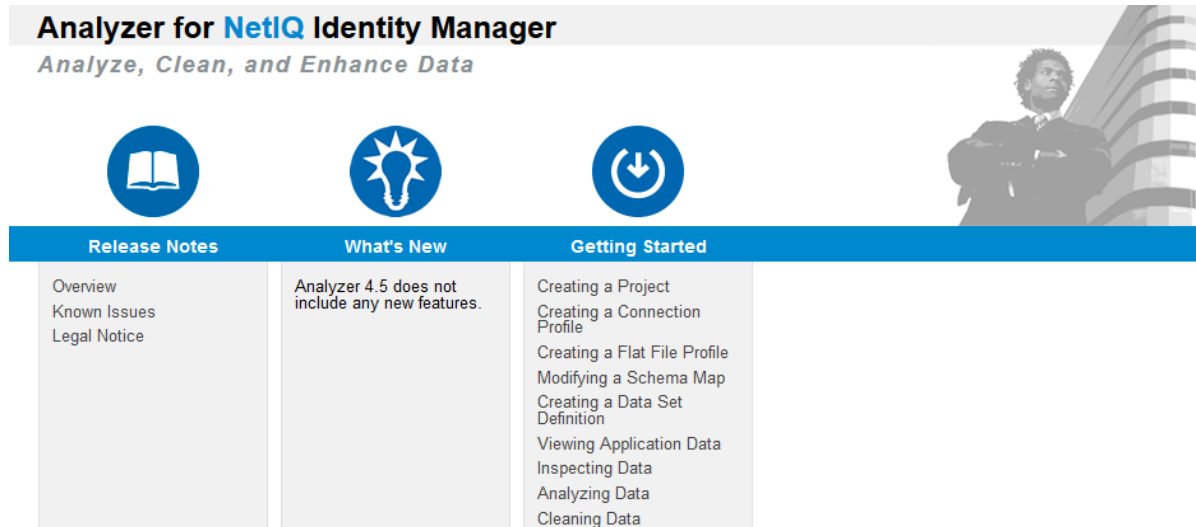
Analyzer for NetIQ Identity Manager

Analyze, Clean, and Enhance Data

Release Notes

Overview
Known Issues
Legal Notice

What's New

Analyzer 4.5 does not include any new features.

Getting Started

Creating a Project
Creating a Connection Profile
Creating a Flat File Profile
Modifying a Schema Map
Creating a Data Set Definition
Viewing Application Data
Inspecting Data
Analyzing Data
Cleaning Data